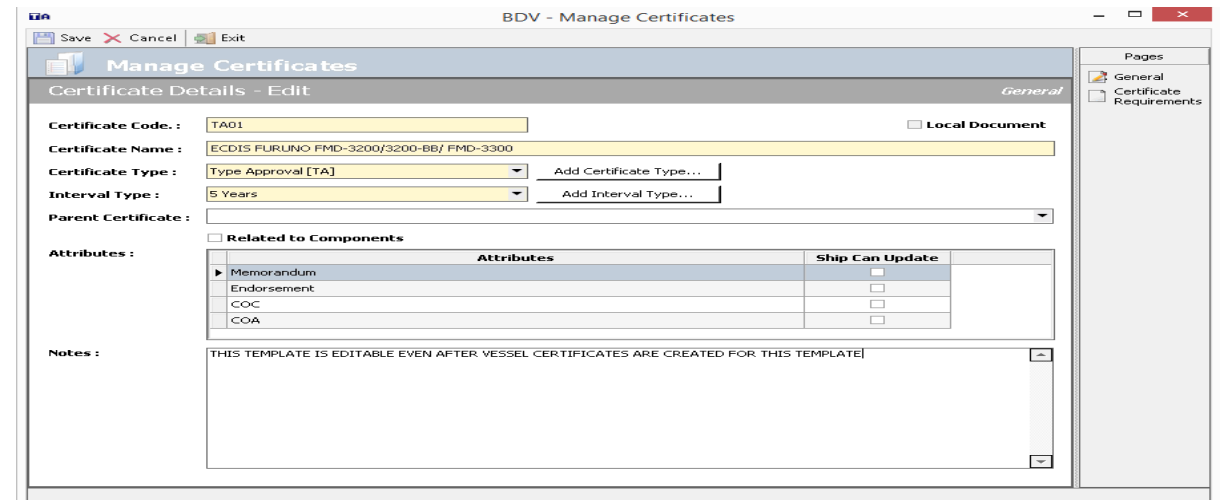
BDV - Manage Certificates

Save Cancel Exit

Manage Certificates

Certificate Details - Edit

General

Certificate Code. : TA01

Local Document

Certificate Name : ECDIS FURUNO FMD-3200/3200-BB/ FMD-3300

Certificate Type : Type Approval [TA]

Add Certificate Type...

Interval Type : 5 Years

Add Interval Type...

Parent Certificate :

Related to Components

Attributes :

| Attributes | Ship Can Update |
|---|---|
| Memorandum | |
| Endorsement | |
| COC | |
| COA | |

Notes : THIS TEMPLATE IS EDITABLE EVEN AFTER VESSEL CERTIFICATES ARE CREATED FOR THIS TEMPLATE

Pages

General

Certificate Requirements